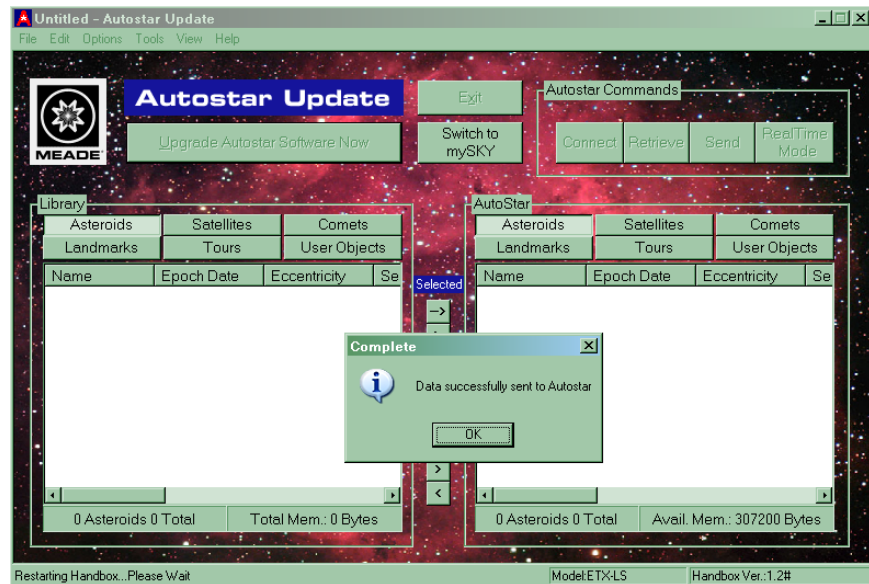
Untitled - Autostar Update
File Edit Options Tools View Help

MEADE

Autostar Update

Upgrade Autostar Software Now

Exit

Switch to mySKY

Autostar Commands
Connect Retrieve Send RealTime Mode

Library
Asteroids Satellites Comets
Landmarks Tours User Objects

| Name | Epoch Date | Eccentricity | Se |
|---|---|---|---|

0 Asteroids 0 Total
Total Mem.: 0 Bytes

Selected
->
>
<

AutoStar
Asteroids Satellites Comets
Landmarks Tours User Objects

| Name | Epoch Date | Eccentricity | Se |
|---|---|---|---|

0 Asteroids 0 Total
Avail. Mem.: 307200 Bytes

Complete
Data successfully sent to Autostar
OK

Restarting Handbox...Please Wait
Model:ETX-LS
Handbox Ver.:1.2#